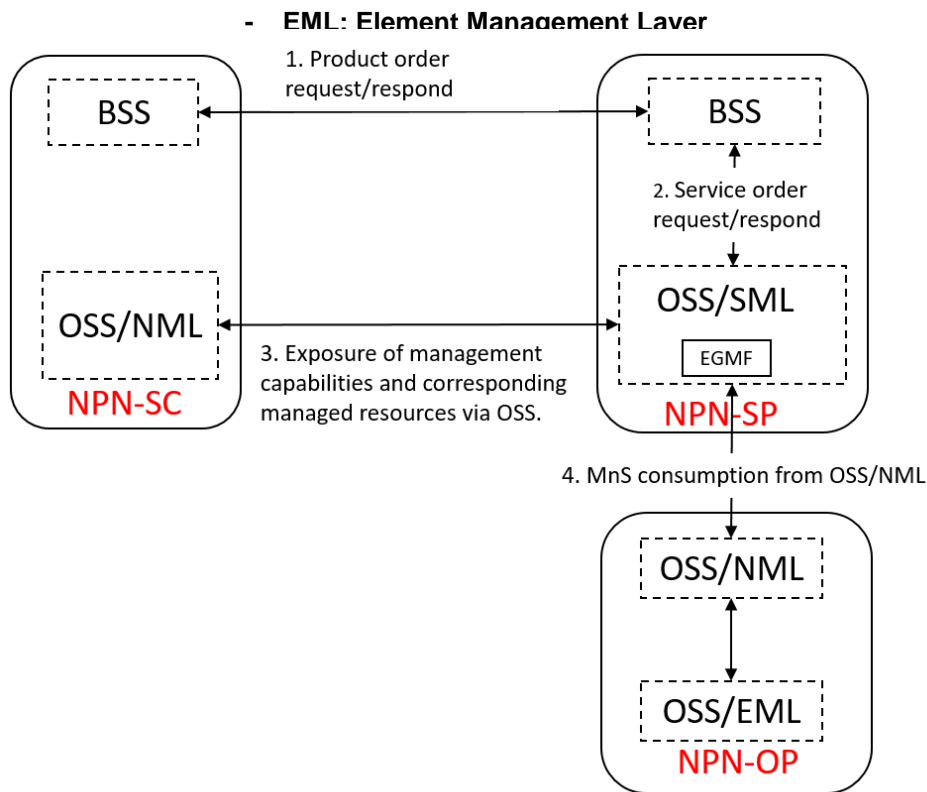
- EML: Element Management Layer

BSS

OSS/NML

NPN-SC

1. Product order request/respond

3. Exposure of management capabilities and corresponding managed resources via OSS.

BSS

2. Service order request/respond

OSS/SML

EGMF

NPN-SP

4. MnS consumption from OSS/NML

OSS/NML

OSS/EML

NPN-OP